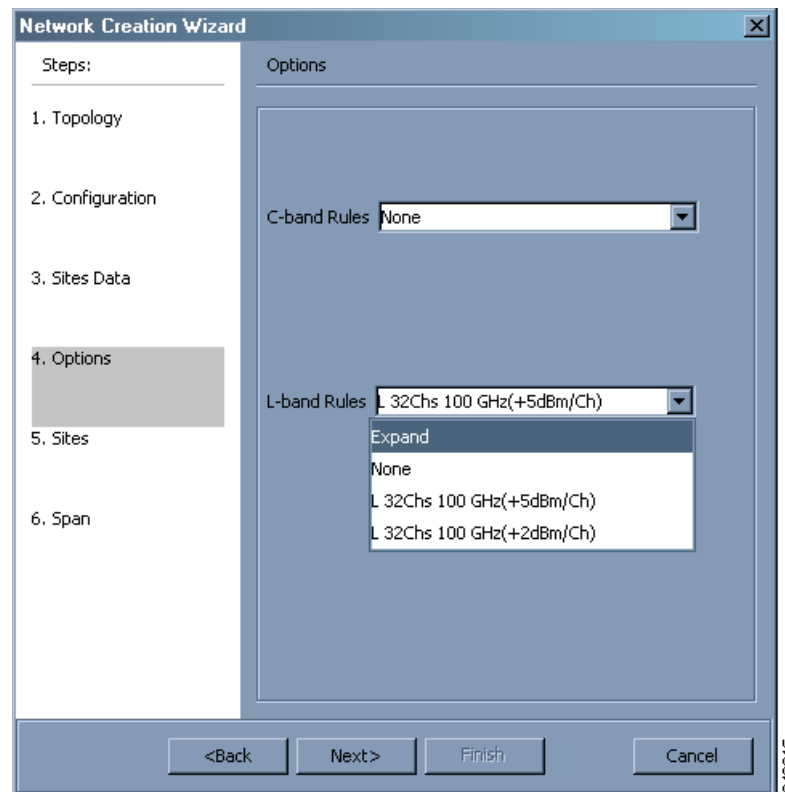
Network Creation Wizard

Steps:

1. Topology

2. Configuration

3. Sites Data

4. Options

5. Sites

6. Span

Options

C-band Rules None

L-band Rules L 32Chs 100 GHz(+5dBm/Ch)

Expand

None

L 32Chs 100 GHz(+5dBm/Ch)

L 32Chs 100 GHz(+2dBm/Ch)

<Back Next> Finish Cancel

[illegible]